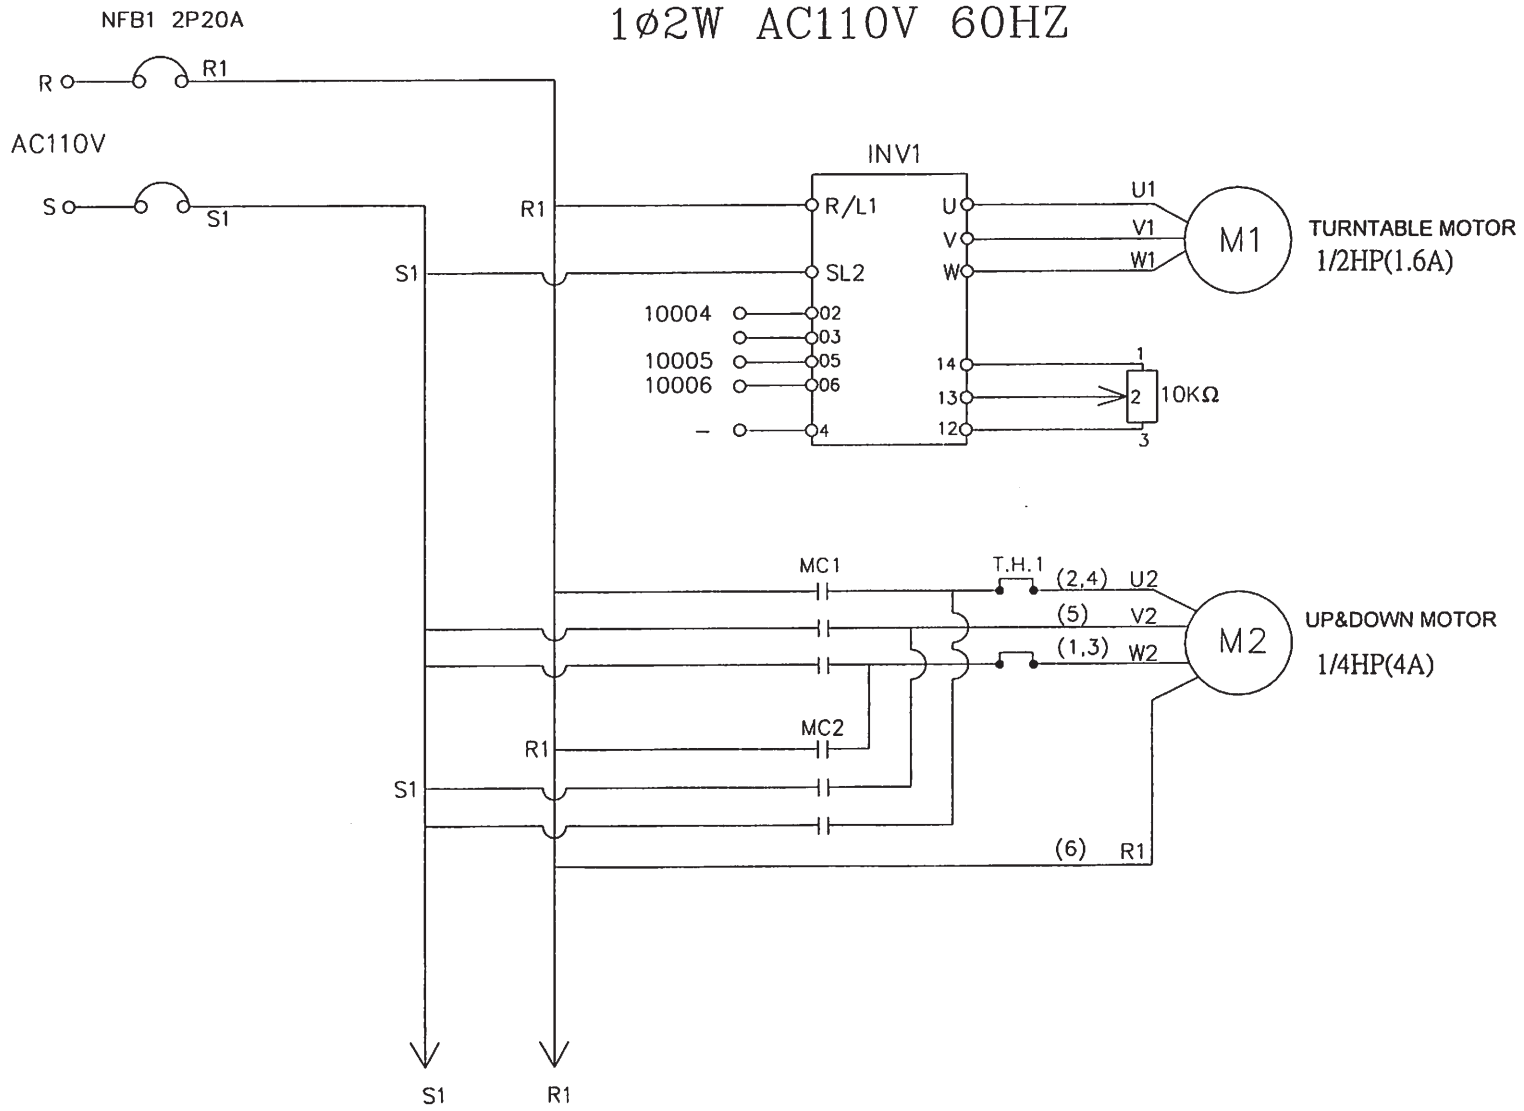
NFB1 2P20A

1ø2W AC110V 60HZ

R

R1

AC110V

S

S1

INV1

R1

R/L1

U

U1

V

V1

M1

TURNTABLE MOTOR

1/2HP(1.6A)

S1

SL2

W

W1

10004

02

03

10005

05

10006

06

14

1

13

2

10KΩ

–

4

12

3

MC1

T.H.1

(2,4)

U2

(5)

V2

M2

UP&DOWN MOTOR

(1,3)

W2

1/4HP(4A)

MC2

R1

S1

(6)

R1

S1

R1